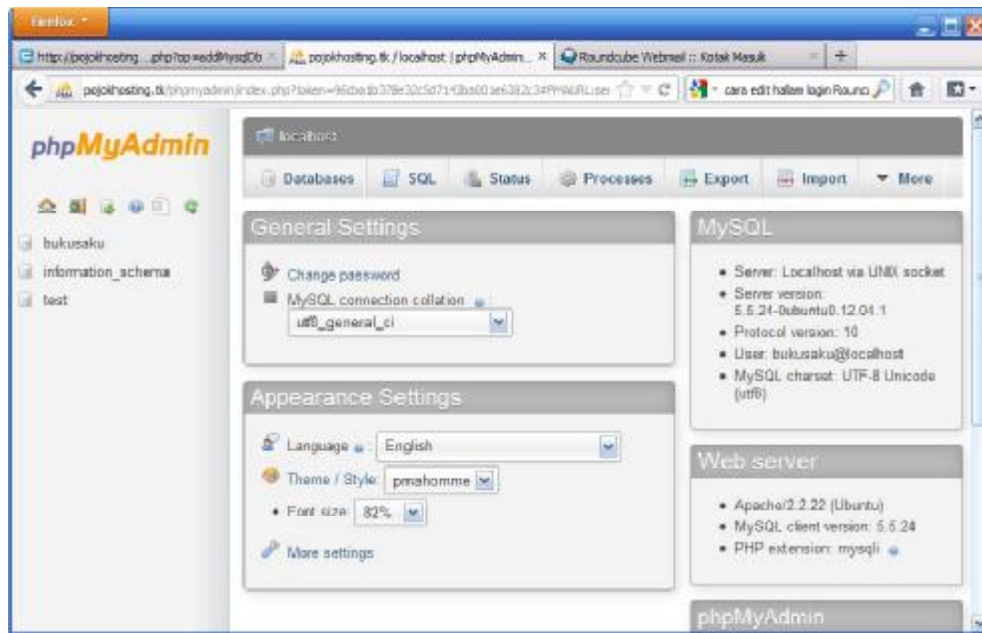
Firefox

http://pojokhosting...php?op=addMysqlDb | pojokhosting.tk / localhost | phpMyAdmin... | Roundcube Webmail :: Kotak Masuk | +

pojokhosting.tk/phpmyadmin/index.php?token=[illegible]

cara edit hallam login Rounc

phpMyAdmin

bukusaku
information_schema
test

localhost

Databases | SQL | Status | Processes | Export | Import | More

General Settings

Change password
MySQL connection collation
utf8_general_ci

Appearance Settings

Language : English
Theme / Style: pmahomme
Font size: 82%
More settings

MySQL

• Server: Localhost via UNIX socket
• Server version: 5.5.24-0ubuntu0.12.04.1
• Protocol version: 10
• User: bukusaku@localhost
• MySQL charset: UTF-8 Unicode (utf8)

Web server

• Apache/2.2.22 (Ubuntu)
• MySQL client version: 5.5.24
• PHP extension: mysqli

phpMyAdmin